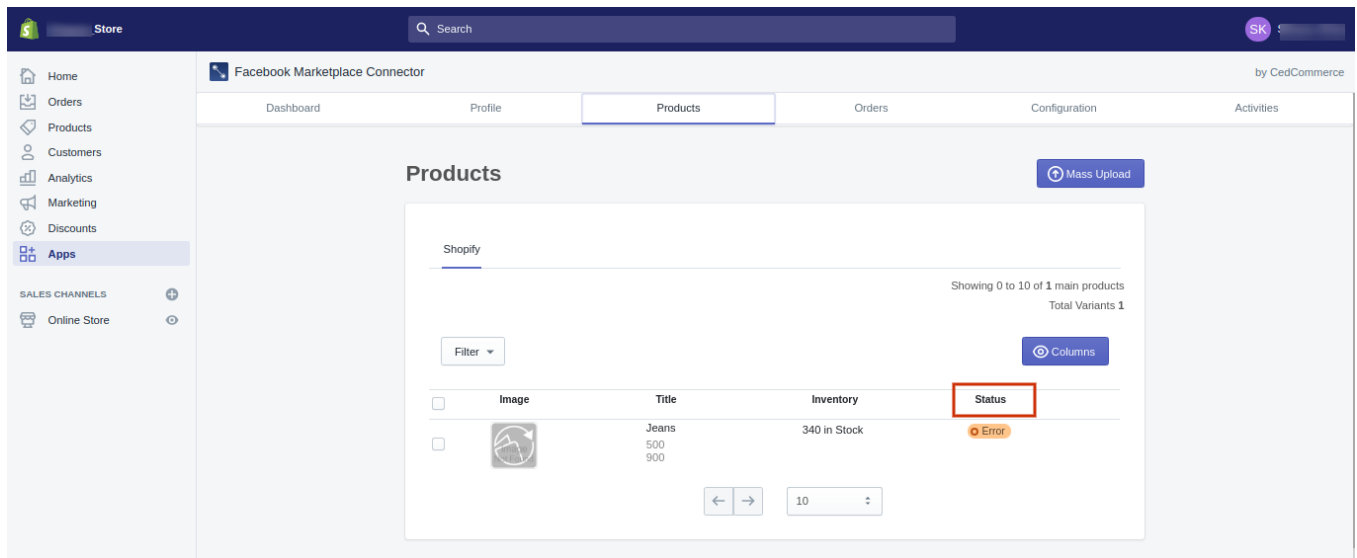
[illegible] Store

Search

SK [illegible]

Home
Orders
Products
Customers
Analytics
Marketing
Discounts
Apps

SALES CHANNELS
Online Store

Facebook Marketplace Connector

by CedCommerce

Dashboard
Profile
Products
Orders
Configuration
Activities

Products

Mass Upload

Shopify

Showing 0 to 10 of 1 main products
Total Variants 1

Filter

Columns

| | Image | Title | Inventory | Status |
|---|---|---|---|---|
| | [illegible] | Jeans 500 900 | 340 in Stock | Error |

10